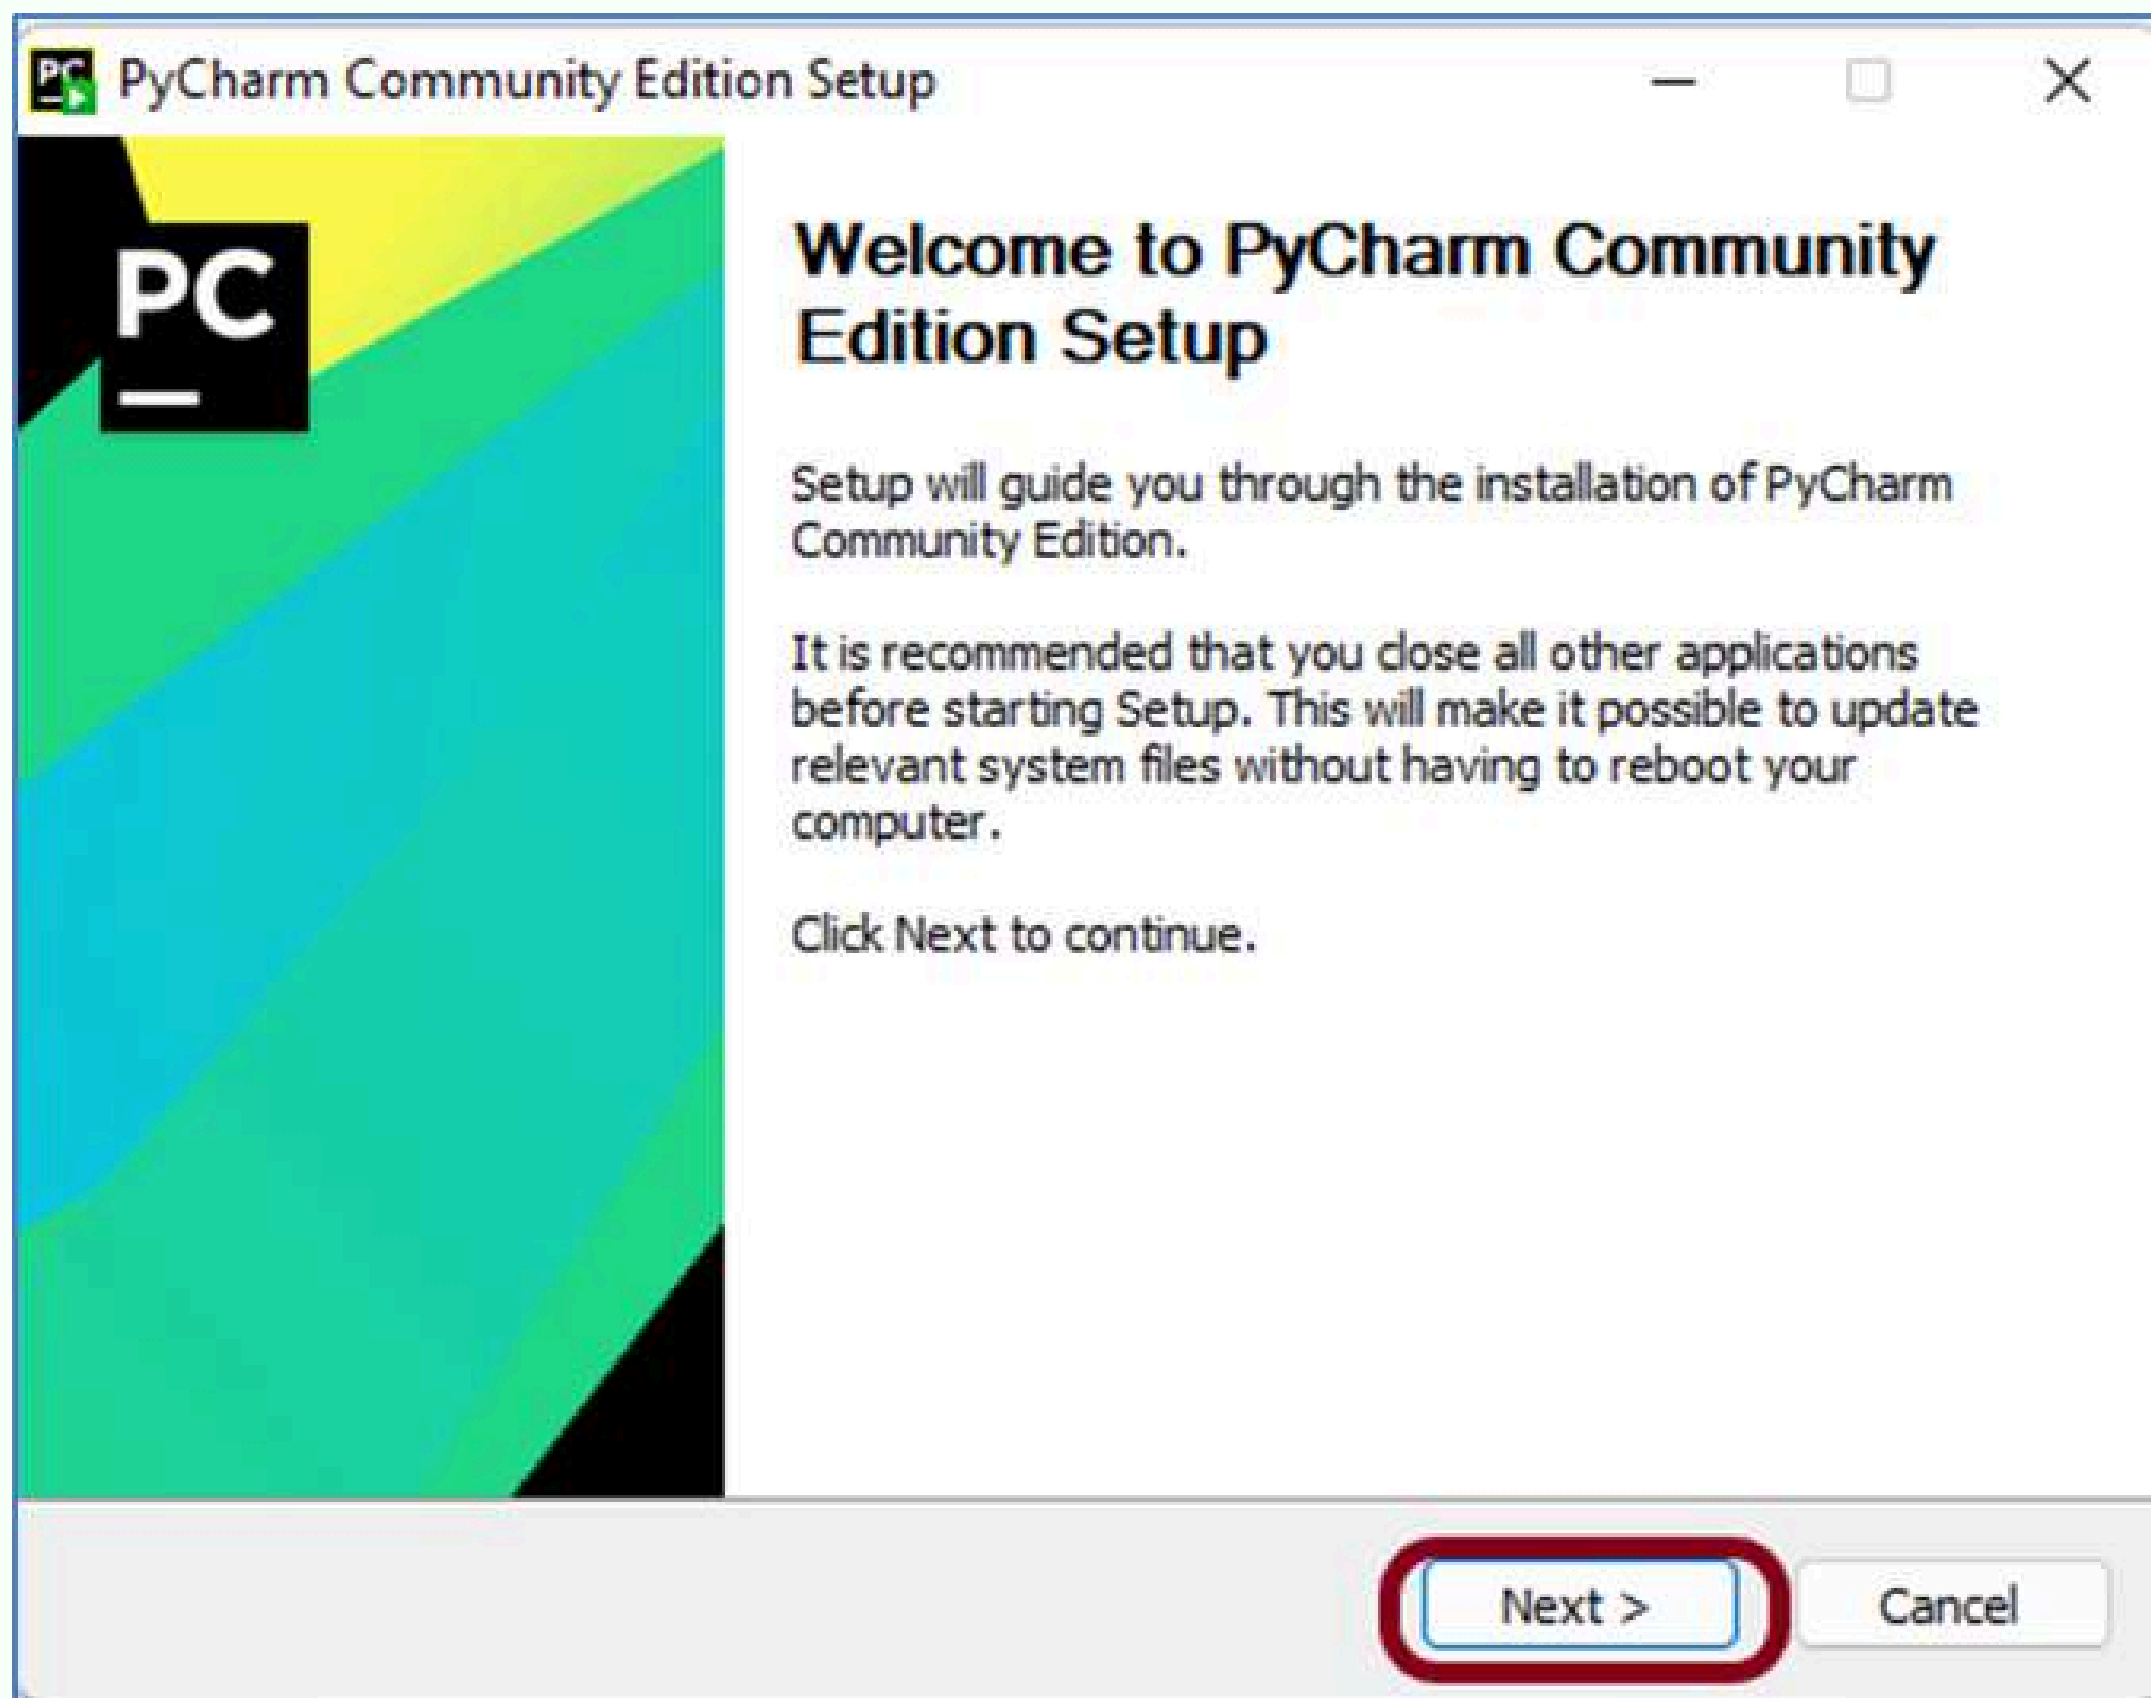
PyCharm Community Edition Setup

PC

Welcome to PyCharm Community Edition Setup

Setup will guide you through the installation of PyCharm Community Edition.

It is recommended that you close all other applications before starting Setup. This will make it possible to update relevant system files without having to reboot your computer.

Click Next to continue.

Next >

Cancel